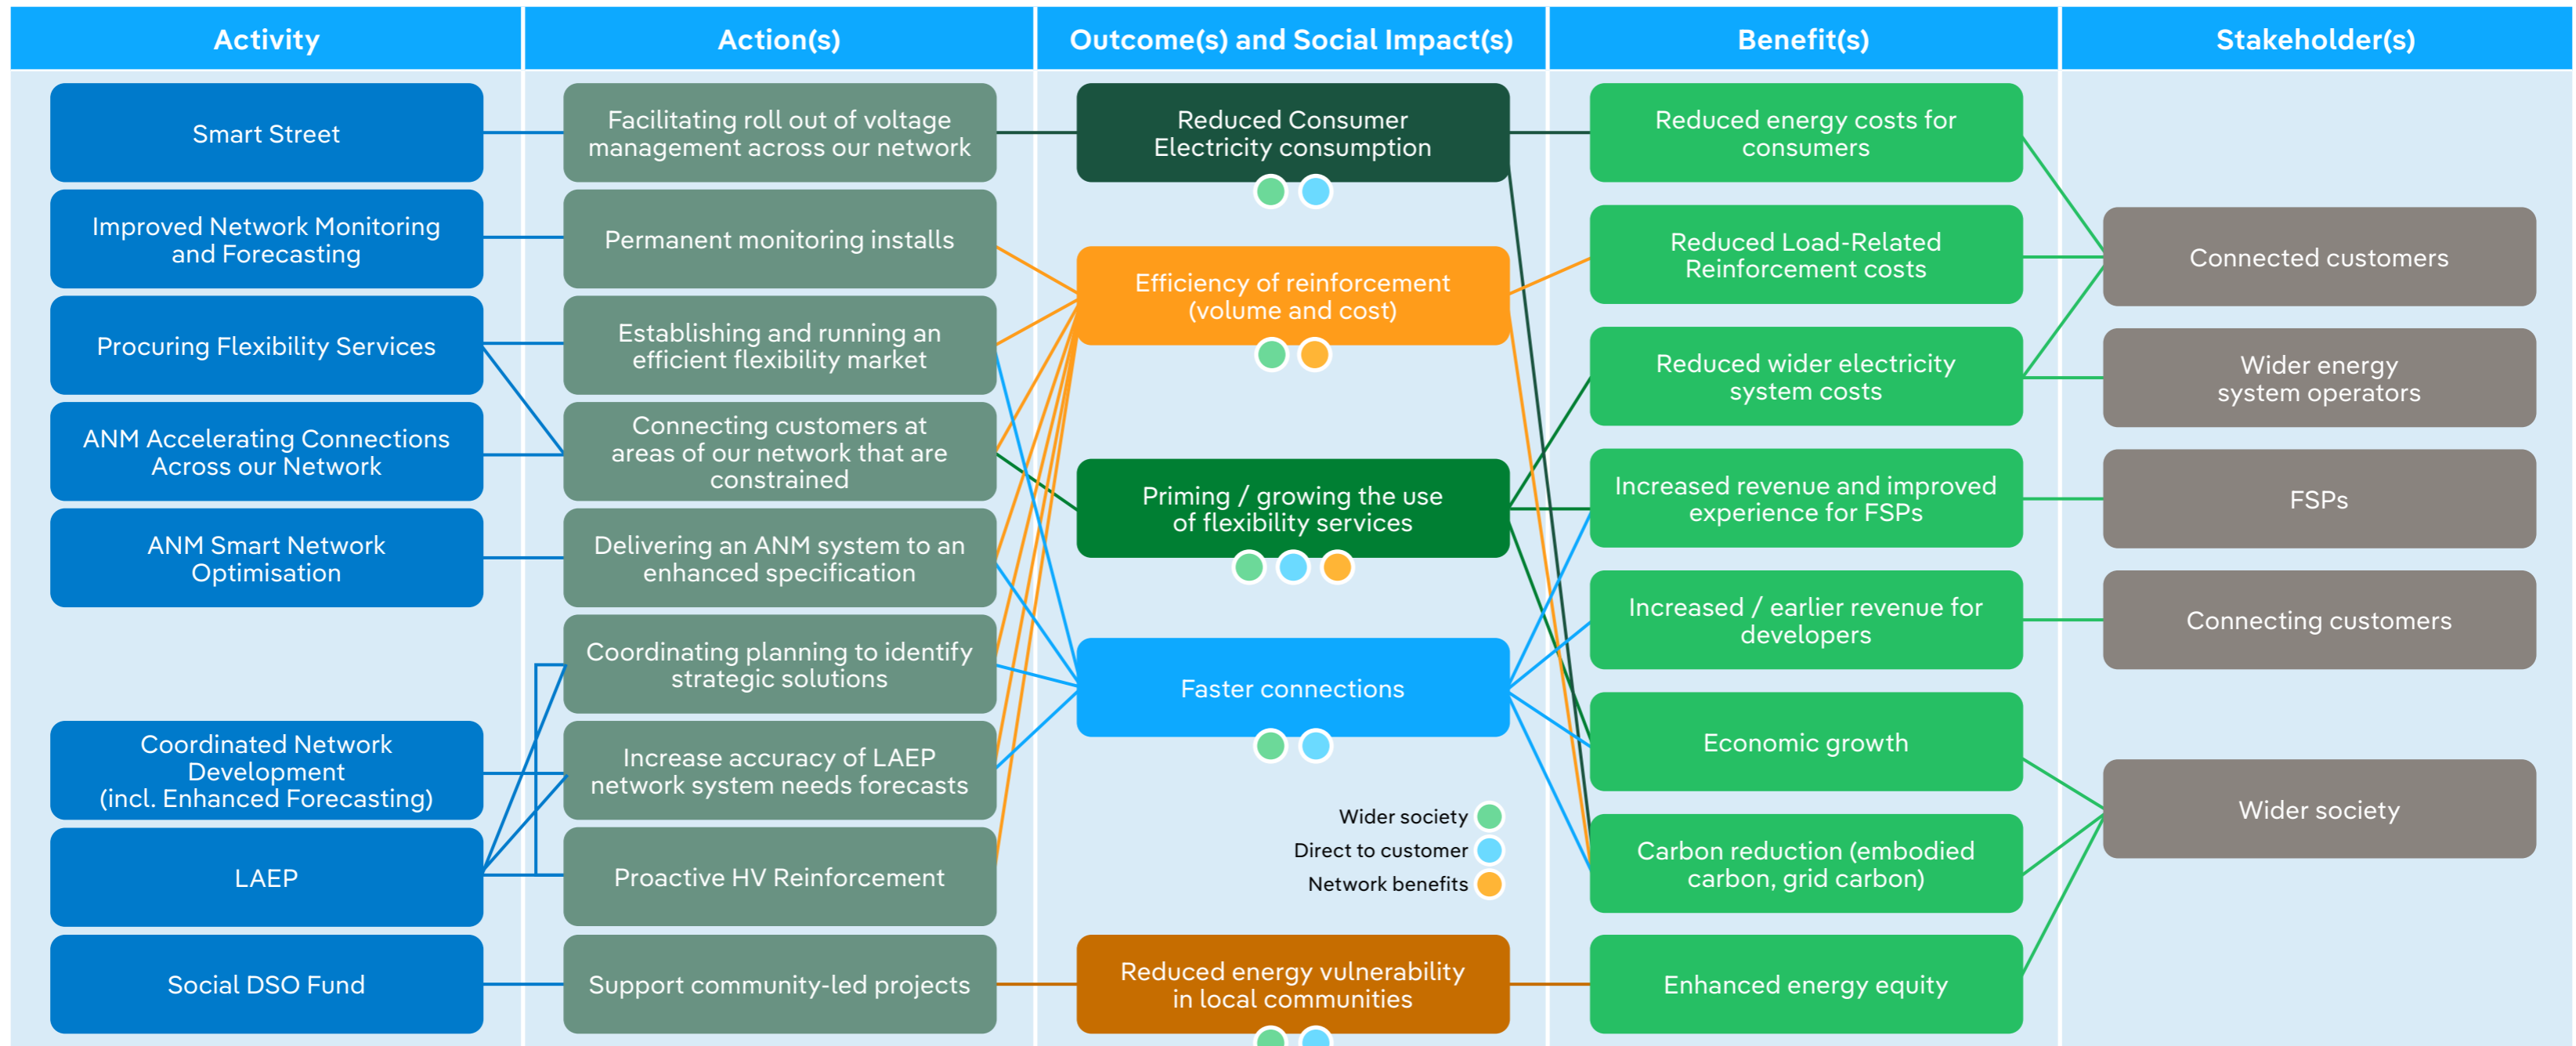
Activity

Smart Street

Improved Network Monitoring and Forecasting

Procuring Flexibility Services

ANM Accelerating Connections Across our Network

ANM Smart Network Optimisation

Coordinated Network Development (incl. Enhanced Forecasting)

LAEP

Social DSO Fund

Action(s)

Facilitating roll out of voltage management across our network

Permanent monitoring installs

Establishing and running an efficient flexibility market

Connecting customers at areas of our network that are constrained

Delivering an ANM system to an enhanced specification

Coordinating planning to identify strategic solutions

Increase accuracy of LAEP network system needs forecasts

Proactive HV Reinforcement

Support community-led projects

Outcome(s) and Social Impact(s)

Reduced Consumer Electricity consumption

Efficiency of reinforcement (volume and cost)

Priming / growing the use of flexibility services

Faster connections

Wider society

Direct to customer

Network benefits

Reduced energy vulnerability in local communities

Benefit(s)

Reduced energy costs for consumers

Reduced Load-Related Reinforcement costs

Reduced wider electricity system costs

Increased revenue and improved experience for FSPs

Increased / earlier revenue for developers

Economic growth

Carbon reduction (embodied carbon, grid carbon)

Enhanced energy equity

Stakeholder(s)

Connected customers

Wider energy system operators

FSPs

Connecting customers

Wider society